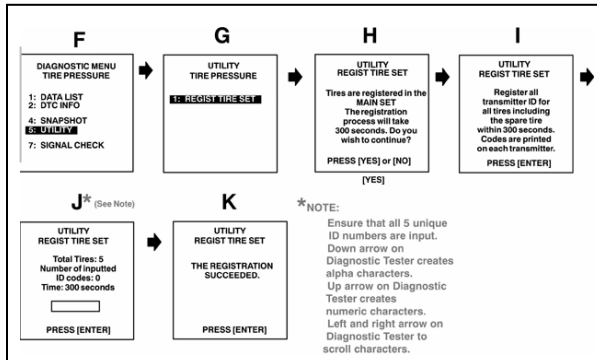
F

DIAGNOSTIC MENU
TIRE PRESSURE

1: DATA LIST
2: DTC INFO

4: SNAPSHOT
5: UTILITY
7: SIGNAL CHECK

G

UTILITY
TIRE PRESSURE

1: REGIST TIRE SET

H

UTILITY
REGIST TIRE SET

Tires are registered in the MAIN SET
The registration process will take 300 seconds. Do you wish to continue?

PRESS [YES] or [NO]

[YES]

I

UTILITY
REGIST TIRE SET

Register all transmitter ID for all tires including the spare tire within 300 seconds. Codes are printed on each transmitter.

PRESS [ENTER]

J* (See Note)

UTILITY
REGIST TIRE SET

Total Tires: 5
Number of inputted ID codes: 0
Time: 300 seconds

PRESS [ENTER]

K

UTILITY
REGIST TIRE SET

THE REGISTRATION SUCCEEDED.

PRESS [ENTER]

*NOTE:

Ensure that all 5 unique ID numbers are input.
Down arrow on Diagnostic Tester creates alpha characters.
Up arrow on Diagnostic Tester creates numeric characters.
Left and right arrow on Diagnostic Tester to scroll characters.